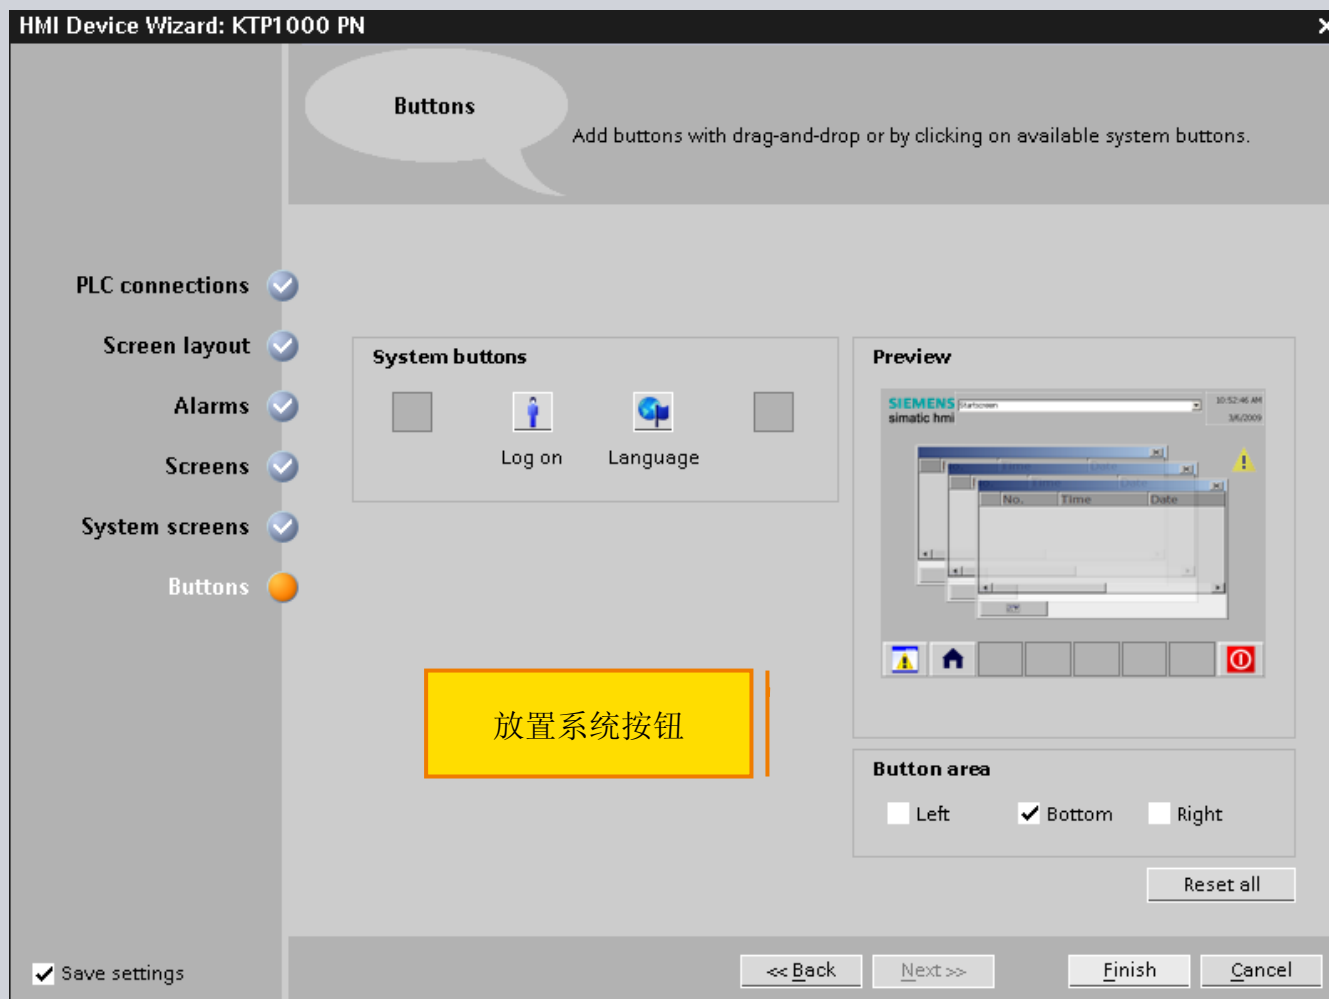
HMI Device Wizard: KTP1000 PN

Buttons

Add buttons with drag-and-drop or by clicking on available system buttons.

PLC connections

Screen layout

Alarms

Screens

System screens

Buttons

System buttons

Log on

Language

Preview

SIEMENS

simatic hmi

Startscreen

10:52:46 AM

3/6/2009

No.

Time

Date

放置系统按钮

Button area

Left

Bottom

Right

Reset all

Save settings

<< Back

Next >>

Finish

Cancel